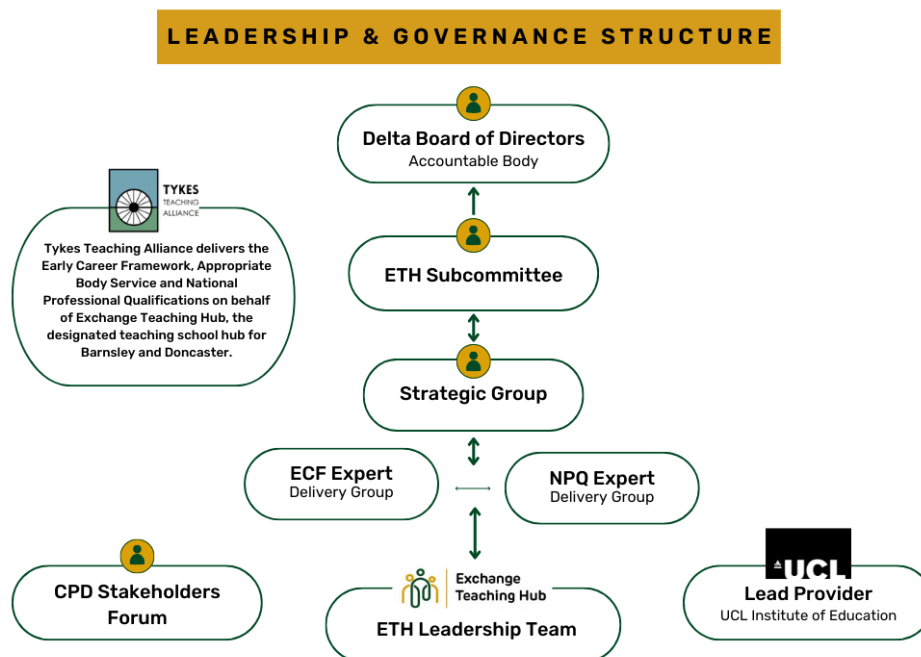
LEADERSHIP & GOVERNANCE STRUCTURE

Delta Board of Directors
Accountable Body

TYKES
TEACHING
ALLIANCE

Tykes Teaching Alliance delivers the Early Career Framework, Appropriate Body Service and National Professional Qualifications on behalf of Exchange Teaching Hub, the designated teaching school hub for Barnsley and Doncaster.

ETH Subcommittee

Strategic Group

ECF Expert
Delivery Group

NPQ Expert
Delivery Group

CPD Stakeholders Forum

Exchange
Teaching Hub

ETH Leadership Team

UCL

Lead Provider
UCL Institute of Education